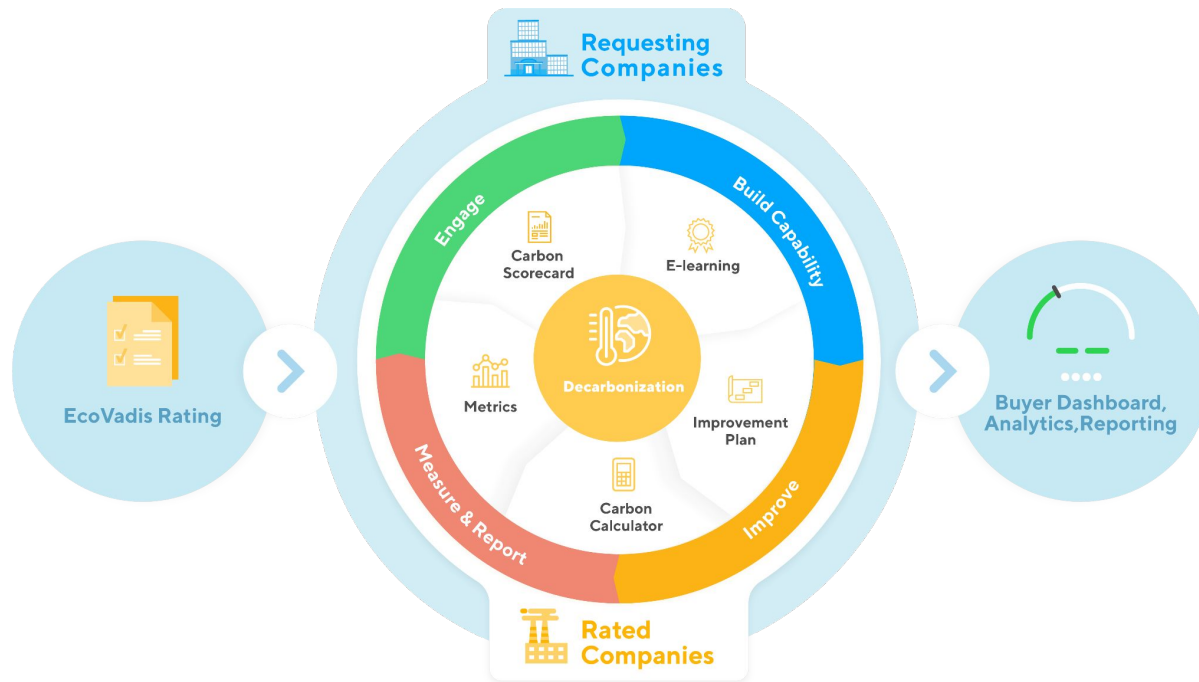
Requesting Companies

EcoVadis Rating

Engage

Build Capability

Carbon Scorecard

E-learning

Decarbonization

Metrics

Improvement Plan

Carbon Calculator

Measure & Report

Improve

Buyer Dashboard, Analytics,Reporting

Rated Companies